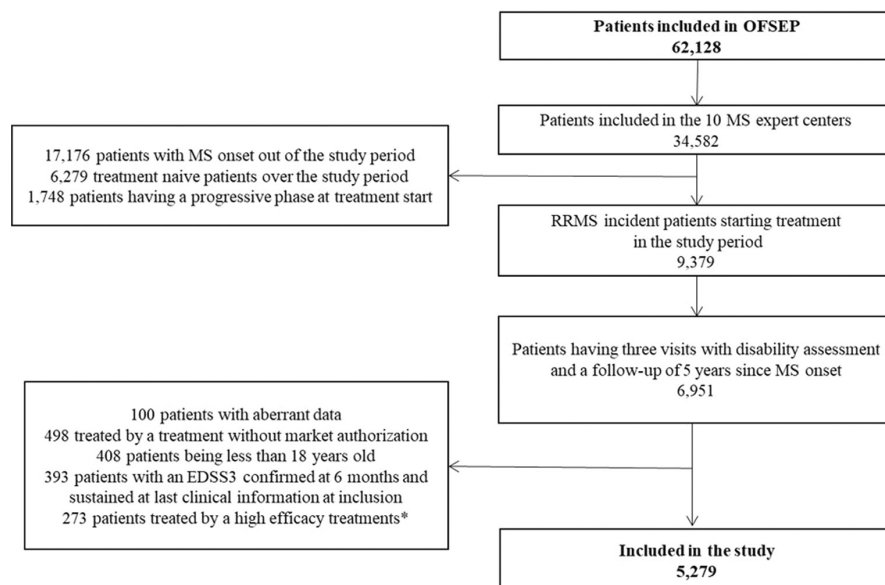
**Patients included in OFSEP**
**62,128**

Patients included in the 10 MS expert centers
34,582

17,176 patients with MS onset out of the study period
6,279 treatment naive patients over the study period
1,748 patients having a progressive phase at treatment start

RRMS incident patients starting treatment in the study period
9,379

Patients having three visits with disability assessment and a follow-up of 5 years since MS onset
6,951

100 patients with aberrant data
498 treated by a treatment without market authorization
408 patients being less than 18 years old
393 patients with an EDSS3 confirmed at 6 months and sustained at last clinical information at inclusion
273 patients treated by a high efficacy treatments*

**Included in the study**
**5,279**